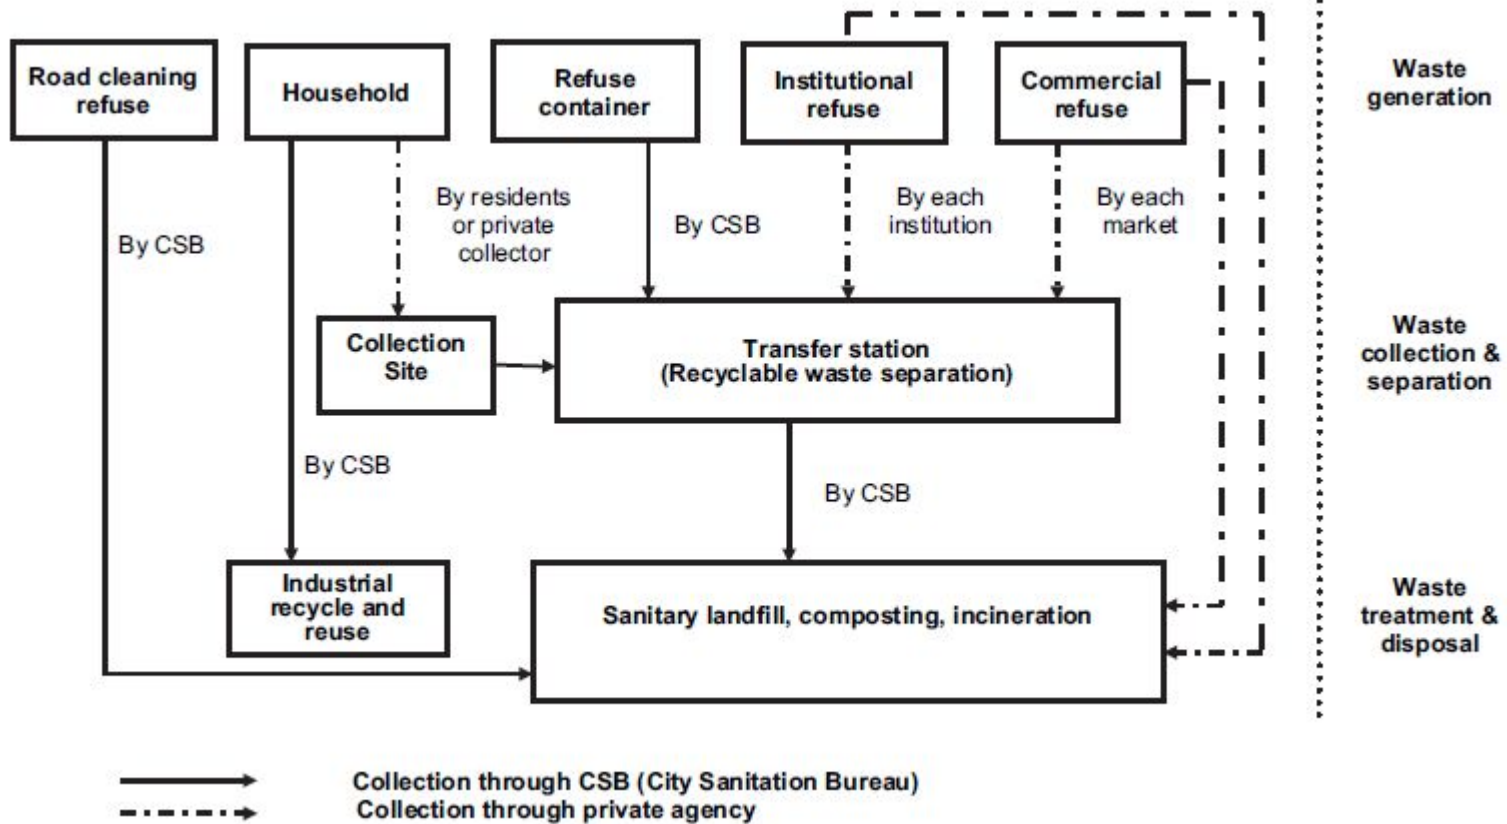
Road cleaning refuse

Household

Refuse container

Institutional refuse

Commercial refuse

Waste generation

By CSB

By residents or private collector

By CSB

By each institution

By each market

Collection Site

Transfer station (Recyclable waste separation)

Waste collection & separation

By CSB

By CSB

Industrial recycle and reuse

Sanitary landfill, composting, incineration

Waste treatment & disposal

Collection through CSB (City Sanitation Bureau)

Collection through private agency